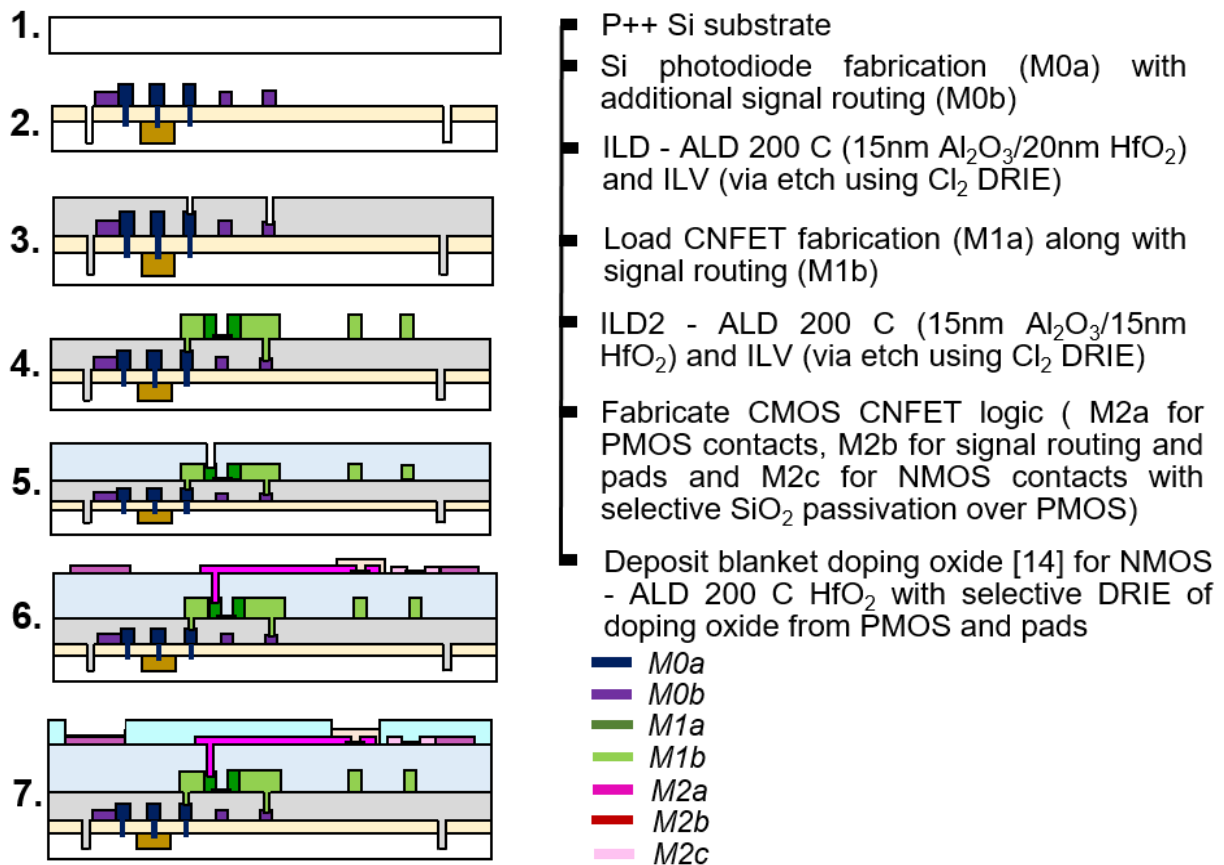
1.

2.

3.

4.

5.

6.

7.

P++ Si substrate

Si photodiode fabrication (M0a) with additional signal routing (M0b)

ILD - ALD 200 C (15nm $Al_2O_3$/20nm $HfO_2$) and ILV (via etch using $Cl_2$ DRIE)

Load CNFET fabrication (M1a) along with signal routing (M1b)

ILD2 - ALD 200 C (15nm $Al_2O_3$/15nm $HfO_2$) and ILV (via etch using $Cl_2$ DRIE)

Fabricate CMOS CNFET logic ( M2a for PMOS contacts, M2b for signal routing and pads and M2c for NMOS contacts with selective $SiO_2$ passivation over PMOS)

Deposit blanket doping oxide [14] for NMOS - ALD 200 C $HfO_2$ with selective DRIE of doping oxide from PMOS and pads

M0a
M0b
M1a
M1b
M2a
M2b
M2c